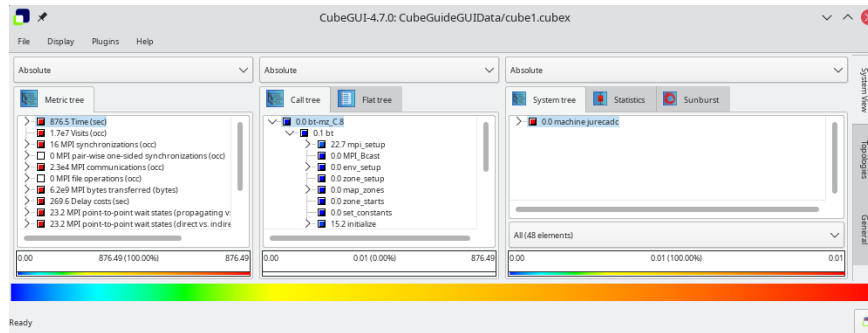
CubeGUI-4.7.0: CubeGuideGUIData/cube1.cubex

File Display Plugins Help

Absolute

Metric tree

876.5 Time (sec)
1.7e7 Visits (occ)
16 MPI synchronizations (occ)
0 MPI pair-wise one-sided synchronizations (occ)
2.3e4 MPI communications (occ)
0 MPI file operations (occ)
6.2e9 MPI bytes transferred (bytes)
269.6 Delay costs (sec)
23.2 MPI point-to-point wait states (propagating v
23.2 MPI point-to-point wait states (direct vs. indire

0.00 876.49 (100.00%) 876.49

Absolute

Call tree Flat tree

0.0 bt-mz_C.8
0.1 bt
22.7 mpi_setup
0.0 MPI_Bcast
0.0 env_setup
0.0 zone_setup
0.0 map_zones
0.0 zone_starts
0.0 set_constants
15.2 initialize

0.00 0.01 (0.00%) 876.49

Absolute

System tree Statistics Sunburst

0.0 machine jurecadc

All (48 elements)

0.00 0.01 (100.00%) 0.01

System View

Topologies

General

Ready